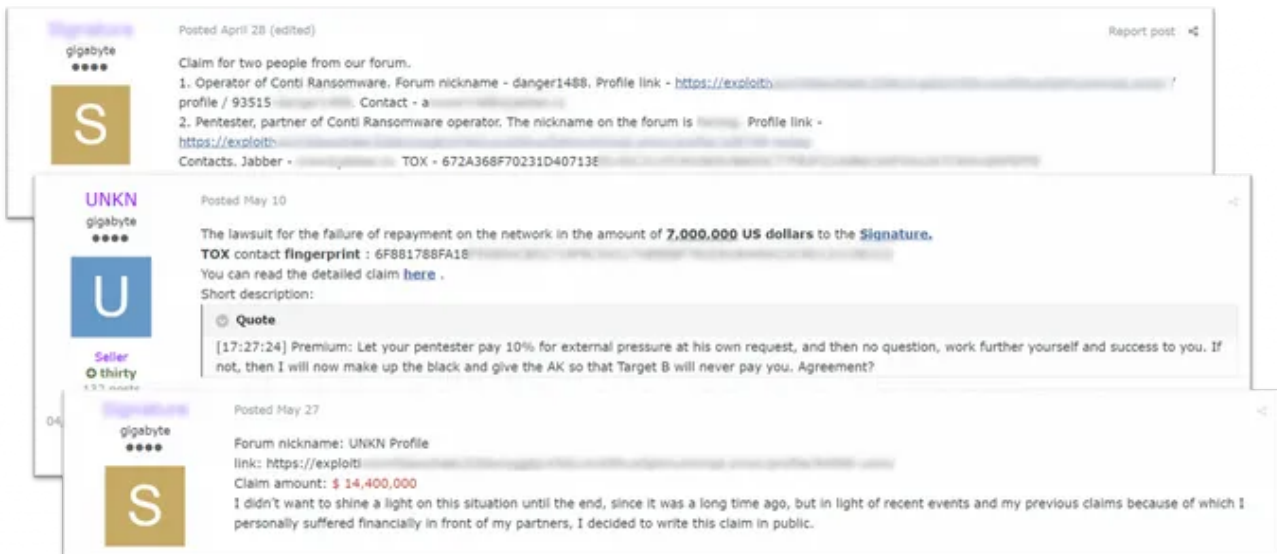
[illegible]
gigabyte
S

Posted April 28 (edited)

Report post

Claim for two people from our forum.
1. Operator of Conti Ransomware. Forum nickname - danger1488. Profile link - https://exploit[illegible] / profile / 93515 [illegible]. Contact - a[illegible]
2. Pentester, partner of Conti Ransomware operator. The nickname on the forum is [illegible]. Profile link - https://exploit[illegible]
Contacts. Jabber - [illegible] TOX - 672A368F70231D407138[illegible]

UNKN
gigabyte
U
Seller
thirty
132 posts

Posted May 10

The lawsuit for the failure of repayment on the network in the amount of 7,000,000 US dollars to the Signature.
TOX contact fingerprint : 6F881788FA18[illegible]
You can read the detailed claim here .
Short description:

Quote
[17:27:24] Premium: Let your pentester pay 10% for external pressure at his own request, and then no question, work further yourself and success to you. If not, then I will now make up the black and give the AK so that Target B will never pay you. Agreement?

04

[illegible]
gigabyte
S

Posted May 27

Forum nickname: UNKN Profile
link: https://exploit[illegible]
Claim amount: $ 14,400,000
I didn't want to shine a light on this situation until the end, since it was a long time ago, but in light of recent events and my previous claims because of which I personally suffered financially in front of my partners, I decided to write this claim in public.